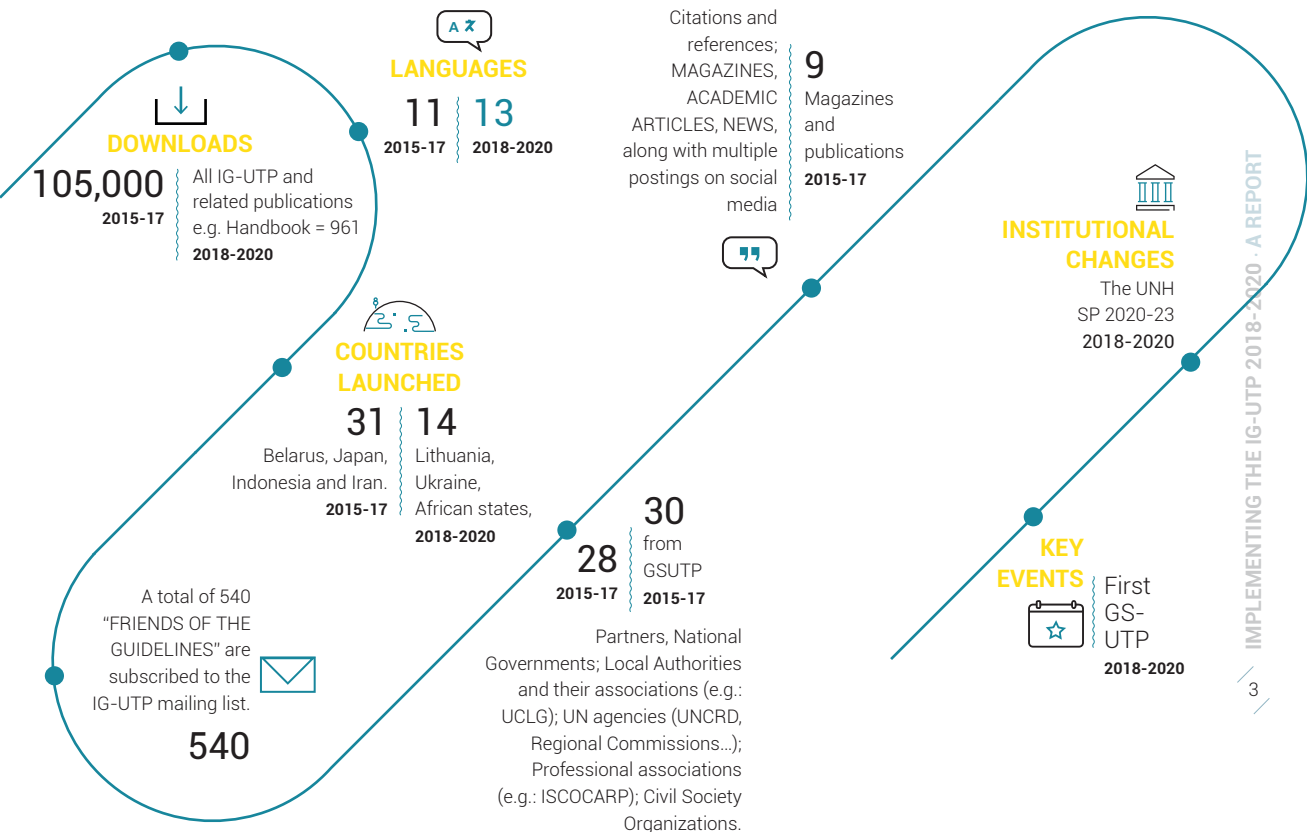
DOWNLOADS

105,000
2015-17

All IG-UTP and related publications e.g. Handbook = 961
2018-2020

LANGUAGES

11
2015-17

13
2018-2020

Citations and references; MAGAZINES, ACADEMIC ARTICLES, NEWS, along with multiple postings on social media

9
Magazines and publications
2015-17

INSTITUTIONAL CHANGES

The UNH SP 2020-23
2018-2020

COUNTRIES LAUNCHED

31
Belarus, Japan, Indonesia and Iran.
2015-17

14
Lithuania, Ukraine, African states,
2018-2020

28
2015-17

30
from GSUTP
2015-17

KEY EVENTS

First GS-UTP
2018-2020

A total of 540 "FRIENDS OF THE GUIDELINES" are subscribed to the IG-UTP mailing list.

540

Partners, National Governments; Local Authorities and their associations (e.g.: UCLG); UN agencies (UNCRD, Regional Commissions...); Professional associations (e.g.: ISCOCARP); Civil Society Organizations.

IMPLEMENTING THE IG-UTP 2018-2020 · A REPORT

3